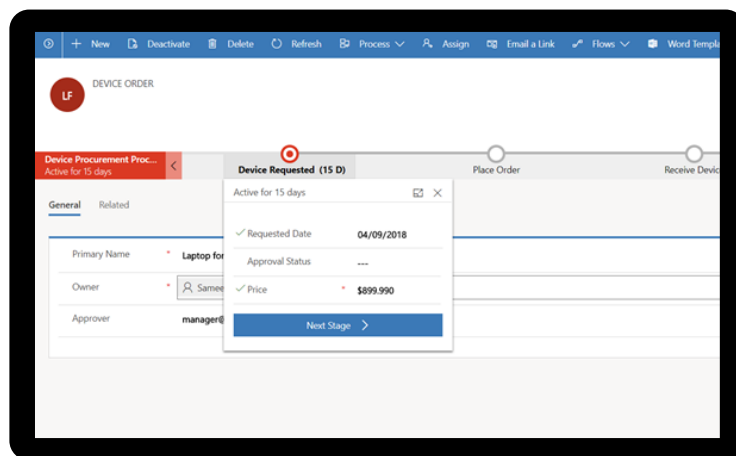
+ New Deactivate Delete Refresh Process Assign Email a Link Flows Word Templa

LF DEVICE ORDER

Device Procurement Proc...
Active for 15 days

Device Requested (15 D)

Place Order

Receive Devic

General Related

Active for 15 days

Primary Name * Laptop for

Owner * Samee

Approver manager@

Requested Date 04/09/2018

Approval Status ---

Price * $899.990

Next Stage